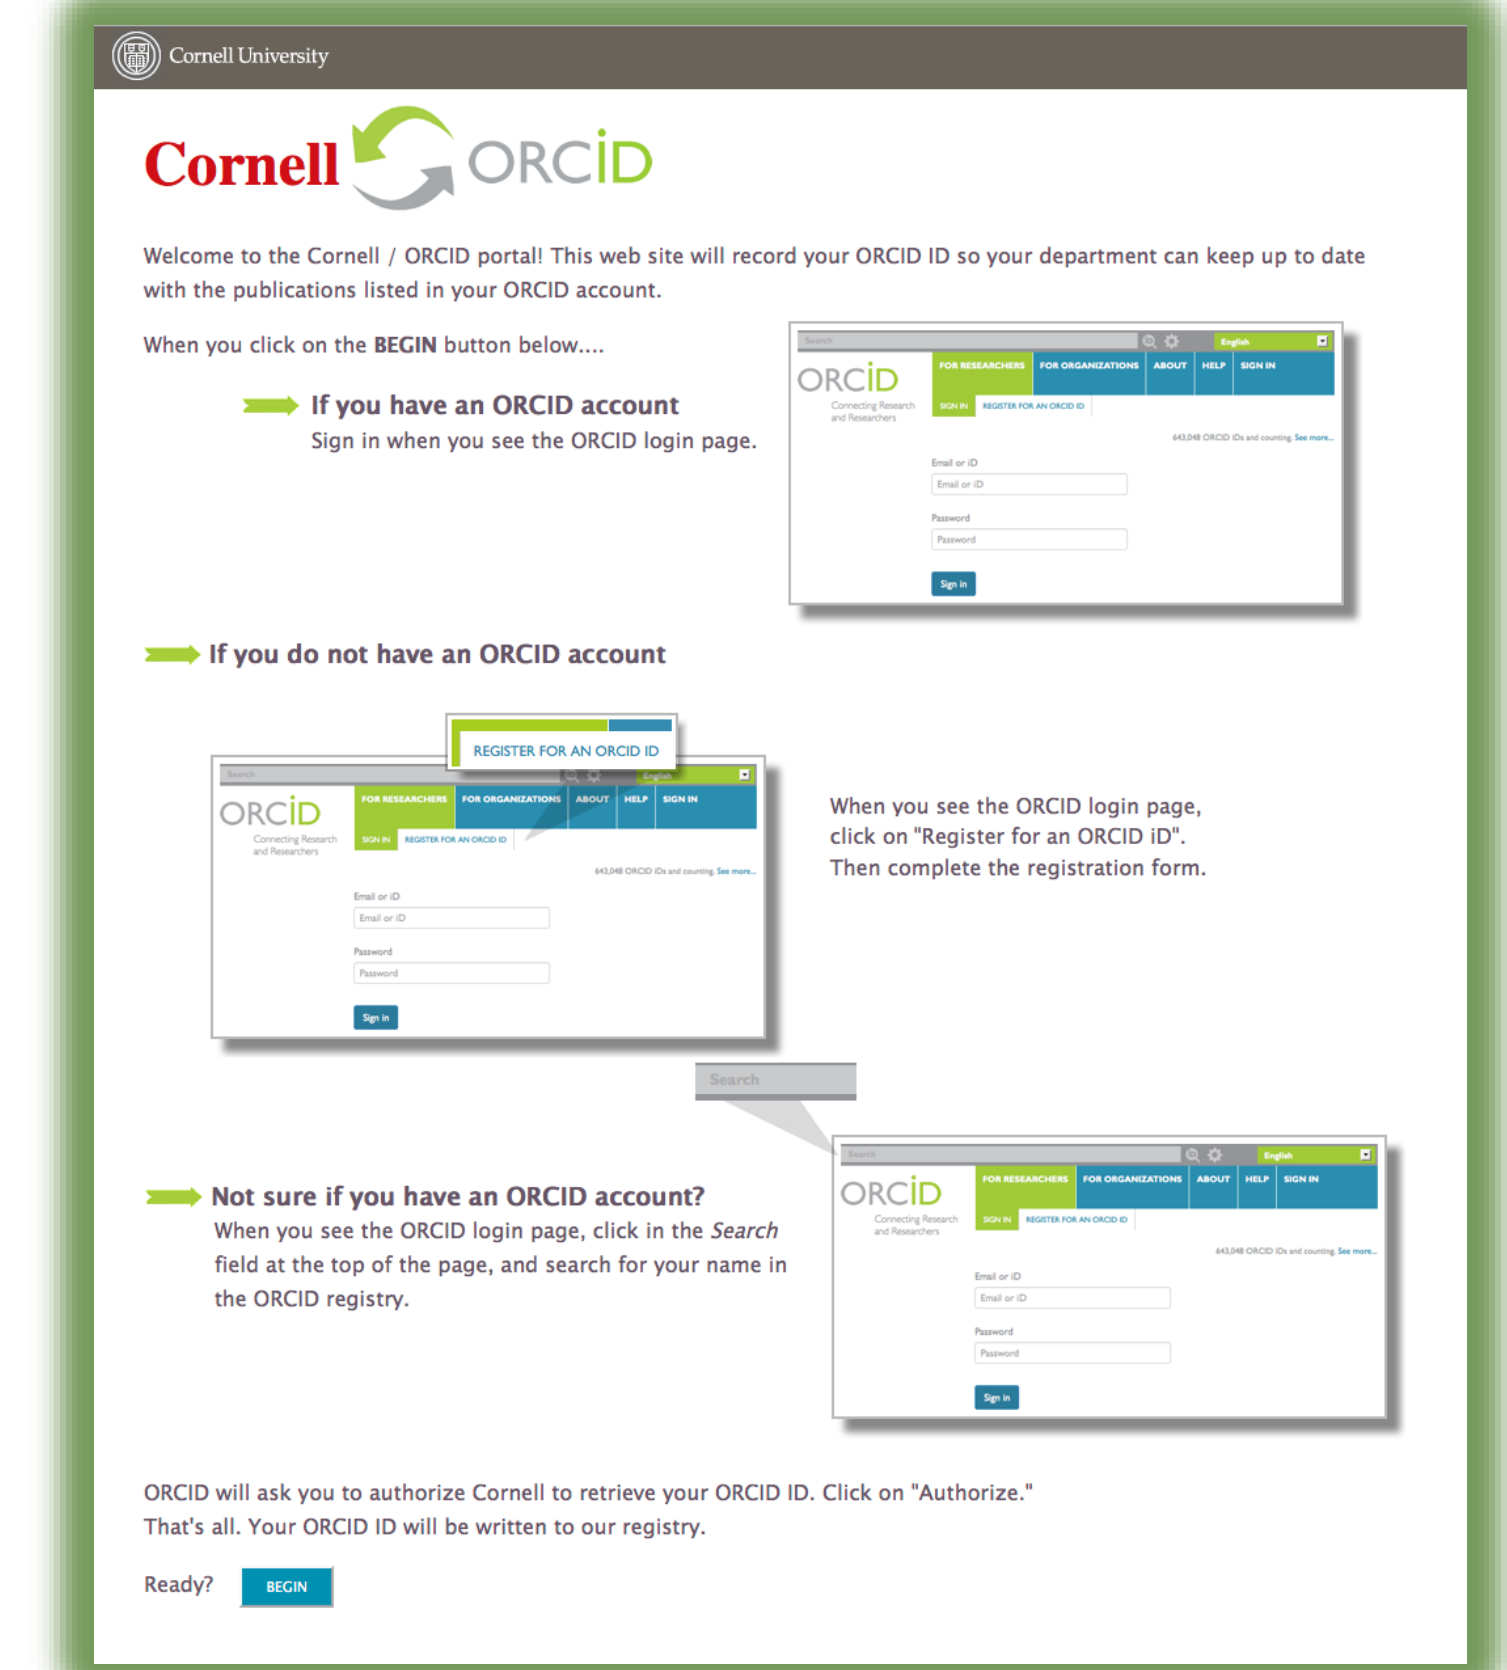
Cornell University

Cornell ORCID

Welcome to the Cornell / ORCID portal! This web site will record your ORCID ID so your department can keep up to date with the publications listed in your ORCID account.

When you click on the **BEGIN** button below....

If you have an ORCID account
Sign in when you see the ORCID login page.

Search English
ORCID Connecting Research and Researchers
FOR RESEARCHERS FOR ORGANIZATIONS ABOUT HELP SIGN IN
SIGN IN REGISTER FOR AN ORCID ID
643,048 ORCID IDs and counting. See more...
Email or iD
Email or iD
Password
Password
Sign in

If you do not have an ORCID account

REGISTER FOR AN ORCID ID

Search English
ORCID Connecting Research and Researchers
FOR RESEARCHERS FOR ORGANIZATIONS ABOUT HELP SIGN IN
SIGN IN REGISTER FOR AN ORCID ID
643,048 ORCID IDs and counting. See more...
Email or iD
Email or iD
Password
Password
Sign in

When you see the ORCID login page, click on "Register for an ORCID iD". Then complete the registration form.

Search

Not sure if you have an ORCID account?
When you see the ORCID login page, click in the *Search* field at the top of the page, and search for your name in the ORCID registry.

Search English
ORCID Connecting Research and Researchers
FOR RESEARCHERS FOR ORGANIZATIONS ABOUT HELP SIGN IN
SIGN IN REGISTER FOR AN ORCID ID
643,048 ORCID IDs and counting. See more...
Email or iD
Email or iD
Password
Password
Sign in

ORCID will ask you to authorize Cornell to retrieve your ORCID ID. Click on "Authorize."
That's all. Your ORCID ID will be written to our registry.

Ready? BEGIN